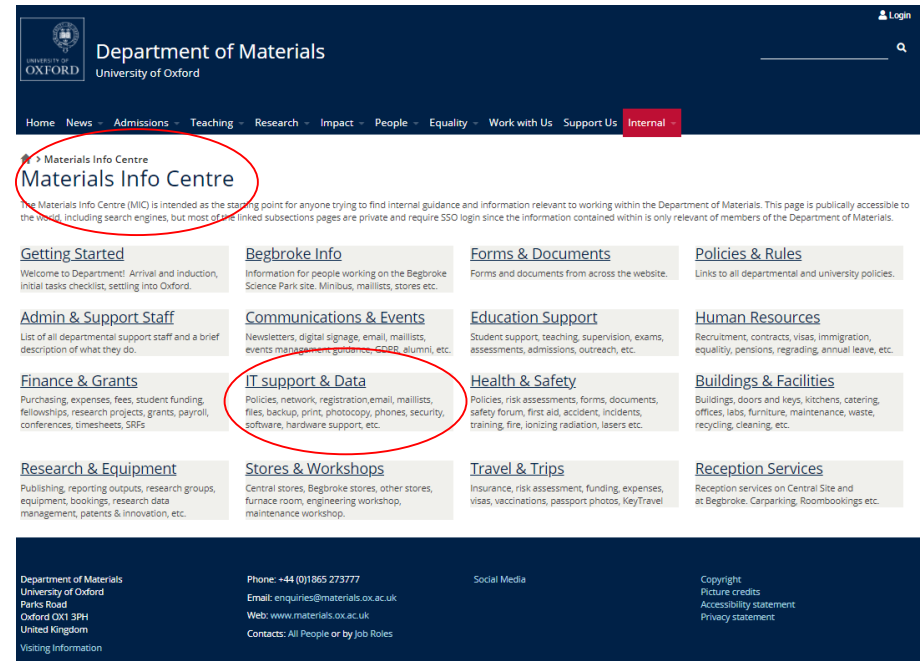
Login

UNIVERSITY OF OXFORD

Department of Materials
University of Oxford

Home News Admissions Teaching Research Impact People Equality Work with Us Support Us Internal

> Materials Info Centre

Materials Info Centre

The Materials Info Centre (MIC) is intended as the starting point for anyone trying to find internal guidance and information relevant to working within the Department of Materials. This page is publically accessible to the world, including search engines, but most of the linked subsections pages are private and require SSO login since the information contained within is only relevant of members of the Department of Materials.

Getting Started
Welcome to Department! Arrival and induction, initial tasks checklist, settling into Oxford.

Begbroke Info
Information for people working on the Begbroke Science Park site. Minibus, maillists, stores etc.

Forms & Documents
Forms and documents from across the website.

Policies & Rules
Links to all departmental and university policies.

Admin & Support Staff
List of all departmental support staff and a brief description of what they do.

Communications & Events
Newsletters, digital signage, email, maillists, events management guidance, GDPR, alumni, etc.

Education Support
Student support, teaching, supervision, exams, assessments, admissions, outreach, etc.

Human Resources
Recruitment, contracts, visas, immigration, equalitiy, pensions, regrading, annual leave, etc.

Finance & Grants
Purchasing, expenses, fees, student funding, fellowships, research projects, grants, payroll, conferences, timesheets, SRFs

IT support & Data
Policies, network, registration,email, maillists, files, backup, print, photocopy, phones, security, software, hardware support, etc.

Health & Safety
Policies, risk assessments, forms, documents, safety forum, first aid, accident, incidents, training, fire, ionizing radiation, lasers etc.

Buildings & Facilities
Buildings, doors and keys, kitchens, catering, offices, labs, furniture, maintenance, waste, recycling, cleaning, etc.

Research & Equipment
Publishing, reporting outputs, research groups, equipment, bookings, research data management, patents & innovation, etc.

Stores & Workshops
Central stores, Begbroke stores, other stores, furnace room, engineering workshop, maintenance workshop.

Travel & Trips
Insurance, risk assessment, funding, expenses, visas, vaccinations, passport photos, KeyTravel

Reception Services
Reception services on Central Site and at Begbroke. Carparking, Roombookings etc.

Department of Materials
University of Oxford
Parks Road
Oxford OX1 3PH
United Kingdom
Visiting Information

Phone: +44 (0)1865 273777
Email: enquiries@materials.ox.ac.uk
Web: www.materials.ox.ac.uk
Contacts: All People or by Job Roles

Social Media

Copyright
Picture credits
Accessibility statement
Privacy statement